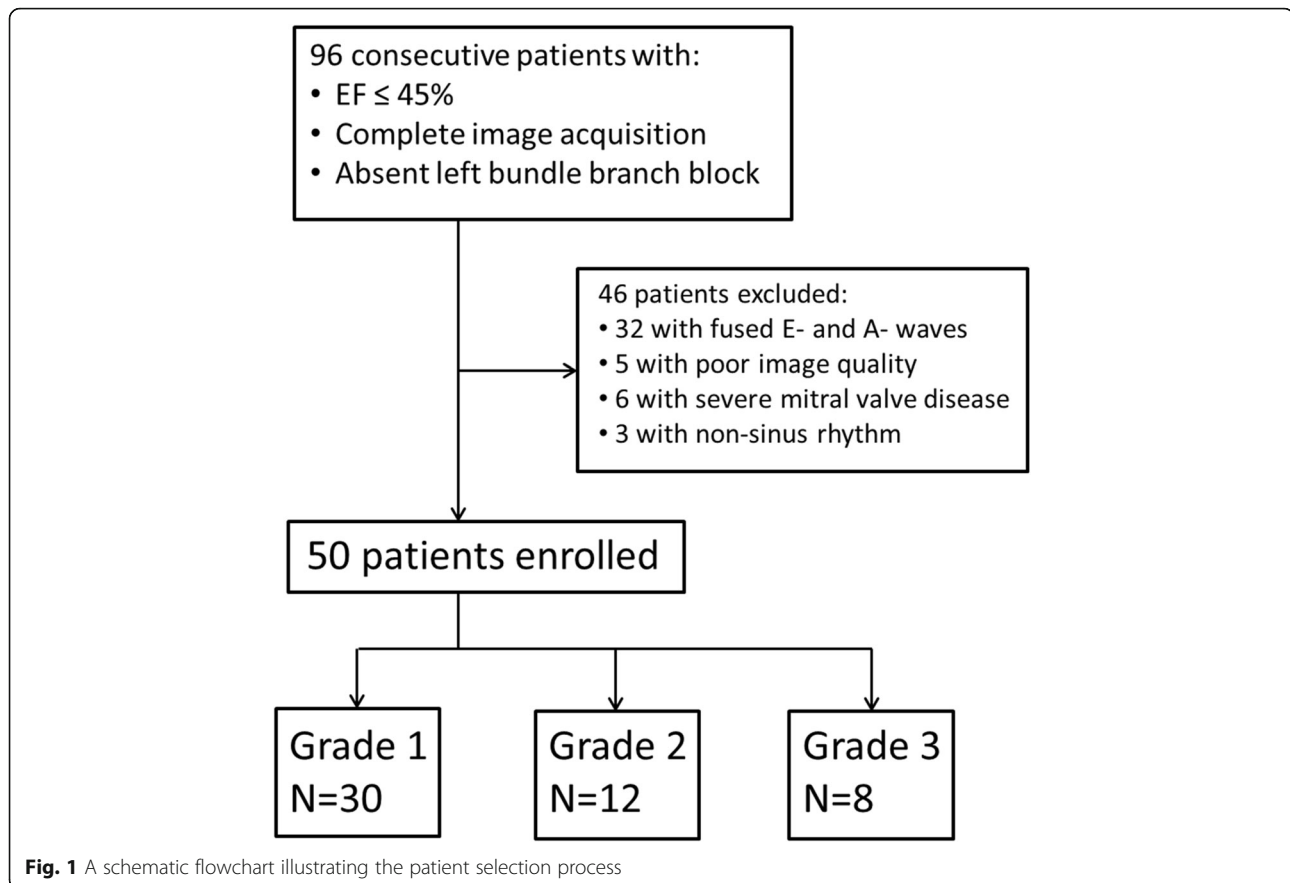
96 consecutive patients with:
• EF ≤ 45%
• Complete image acquisition
• Absent left bundle branch block

46 patients excluded:
• 32 with fused E- and A- waves
• 5 with poor image quality
• 6 with severe mitral valve disease
• 3 with non-sinus rhythm

50 patients enrolled

Grade 1
N=30

Grade 2
N=12

Grade 3
N=8

**Fig. 1** A schematic flowchart illustrating the patient selection process